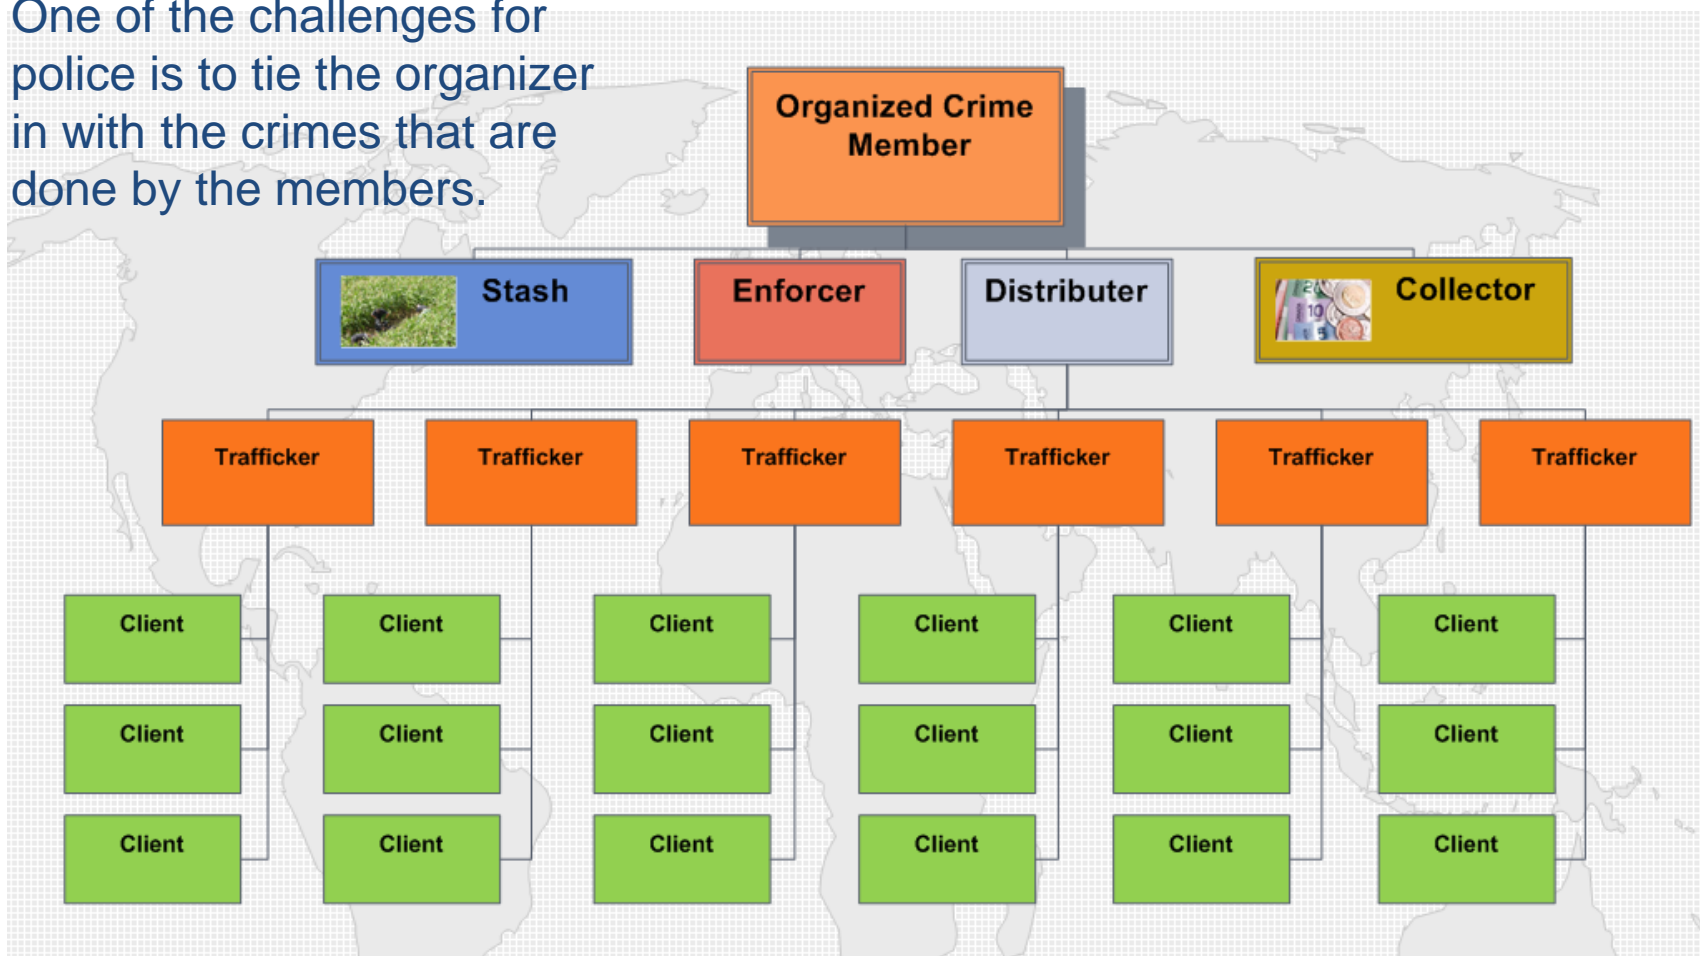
One of the challenges for police is to tie the organizer in with the crimes that are done by the members.

Organized Crime Member

Stash

Enforcer

Distributer

Collector

Trafficker

Trafficker

Trafficker

Trafficker

Trafficker

Trafficker

Client

Client

Client

Client

Client

Client

Client

Client

Client

Client

Client

Client

Client

Client

Client

Client

Client

Client